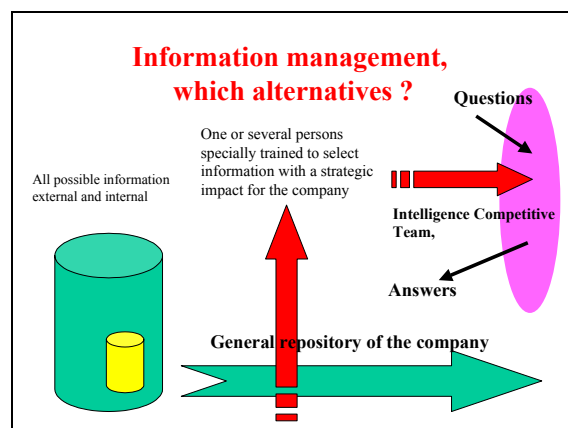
Information management, which alternatives ?

Questions

One or several persons specially trained to select information with a strategic impact for the company

All possible information external and internal

Intelligence Competitive Team,

Answers

General repository of the company